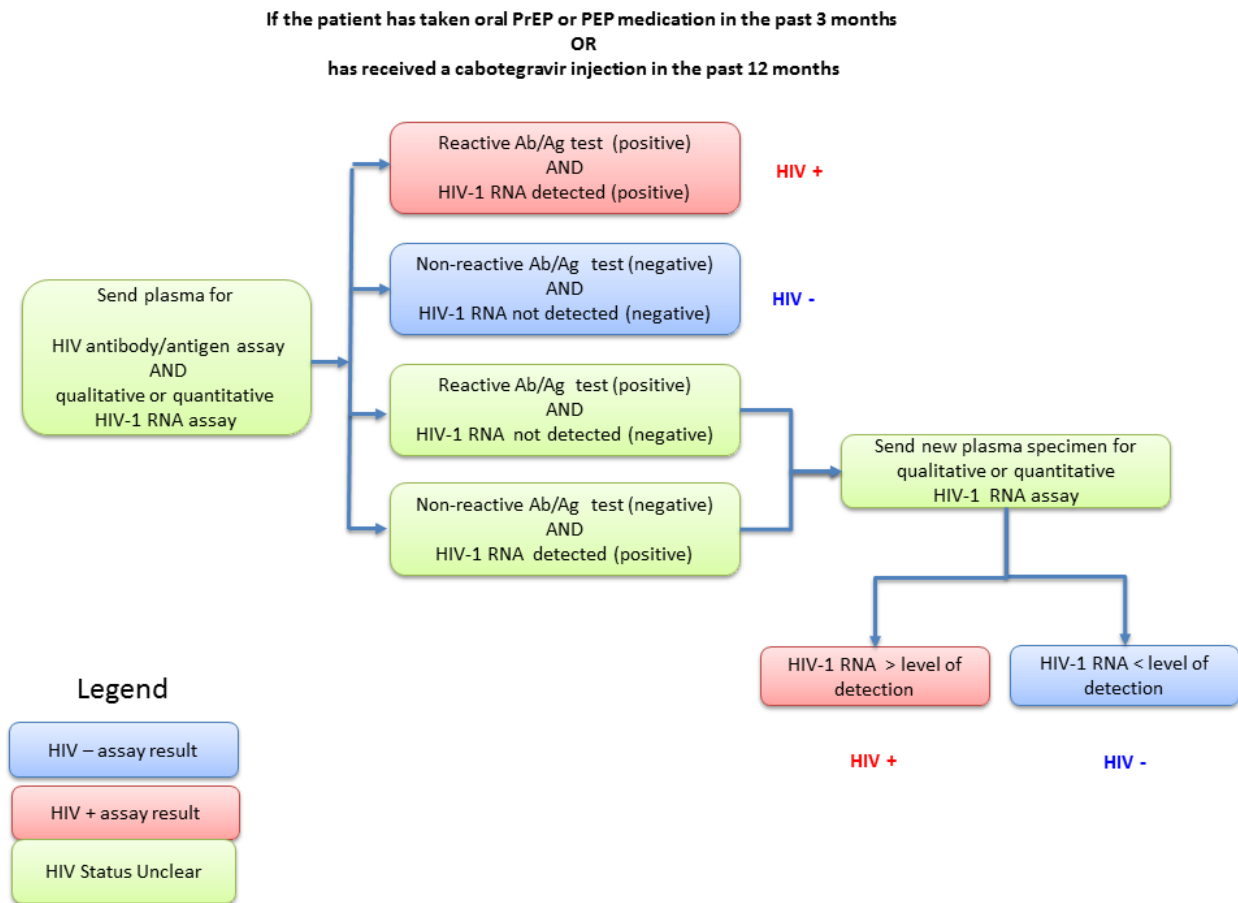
If the patient has taken oral PrEP or PEP medication in the past 3 months
OR
has received a cabotegravir injection in the past 12 months

Send plasma for

HIV antibody/antigen assay
AND
qualitative or quantitative
HIV-1 RNA assay

Reactive Ab/Ag test (positive)
AND
HIV-1 RNA detected (positive)

HIV +

Non-reactive Ab/Ag test (negative)
AND
HIV-1 RNA not detected (negative)

HIV -

Reactive Ab/Ag test (positive)
AND
HIV-1 RNA not detected (negative)

Non-reactive Ab/Ag test (negative)
AND
HIV-1 RNA detected (positive)

Send new plasma specimen for
qualitative or quantitative
HIV-1 RNA assay

HIV-1 RNA > level of detection

HIV-1 RNA < level of detection

HIV +

HIV -

Legend

HIV – assay result

HIV + assay result

HIV Status Unclear